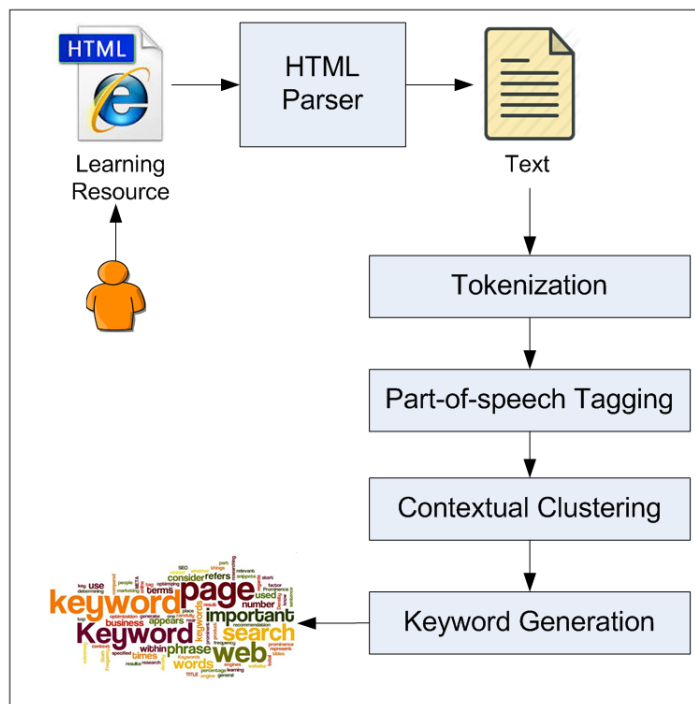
HTML

Learning Resource

HTML Parser

Text

Tokenization

Part-of-speech Tagging

Contextual Clustering

Keyword Generation

use consider refers keyword page terms important number business appears used Keyword search phrase web within words times